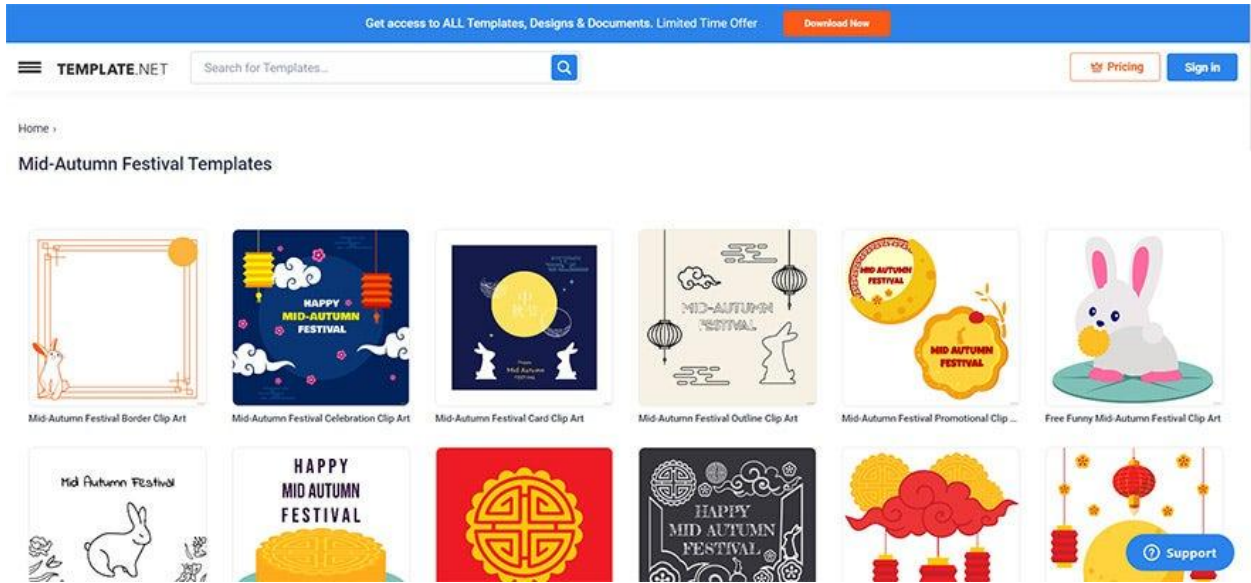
Get access to ALL Templates, Designs & Documents. Limited Time Offer

Download Now

TEMPLATE.NET

Search for Templates...

Pricing

Sign in

Home ›

Mid-Autumn Festival Templates

HAPPY MID-AUTUMN FESTIVAL

Happy Mid Autumn Festival

MID-AUTUMN FESTIVAL

MID AUTUMN FESTIVAL

MID AUTUMN FESTIVAL

Mid-Autumn Festival Border Clip Art

Mid-Autumn Festival Celebration Clip Art

Mid-Autumn Festival Card Clip Art

Mid-Autumn Festival Outline Clip Art

Mid-Autumn Festival Promotional Clip ...

Free Funny Mid-Autumn Festival Clip Art

Mid Autumn Festival

HAPPY MID AUTUMN FESTIVAL

HAPPY MID AUTUMN FESTIVAL

Support